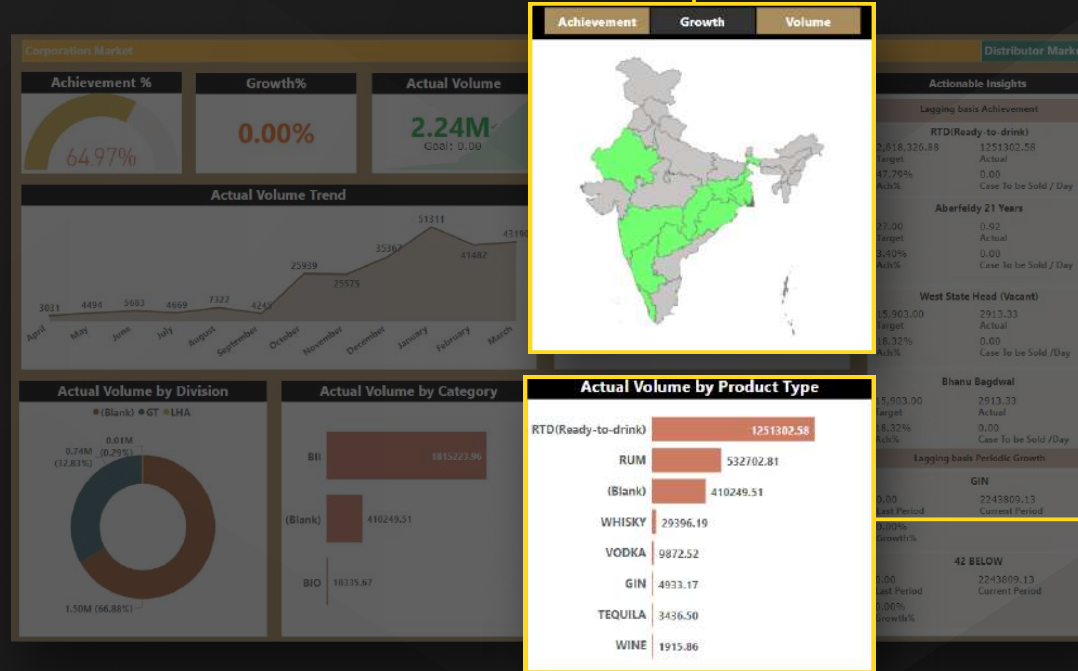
Corporation Market

Achievement %

64.97%

Growth%

0.00%

Actual Volume

2.24M

Goal: 0.00

Actual Volume Trend

3011 4494 5683 4669 7322 4243 25939 25575 35367 51311 41482 43190

April May June July August September October November December January February March

Actual Volume by Division

(Blank) GT LHA

0.01M (0.29%)

0.74M (32.83%)

1.50M (66.88%)

Actual Volume by Category

BII 1815223.96

(Blank) 410249.51

BIO 10335.67

Achievement | Growth | Volume

Actual Volume by Product Type

| Product Type | Volume |
|---|---|
| RTD(Ready-to-drink) | 1251302.58 |
| RUM | 532702.81 |
| (Blank) | 410249.51 |
| WHISKY | 29396.19 |
| VODKA | 9872.52 |
| GIN | 4933.17 |
| TEQUILA | 3436.50 |
| WINE | 1915.86 |

Distributor Market

Actionable Insights

Lagging basis Achievement

RTD(Ready-to-drink)

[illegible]2,618,326.88 Target
1251302.58 Actual
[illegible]47.79% Ach%
0.00 Case To be Sold / Day

Aberfeldy 21 Years

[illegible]27.00 Target
0.92 Actual
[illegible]3.40% Ach%
0.00 Case To be Sold / Day

West State Head (Vacant)

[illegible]15,903.00 Target
2913.33 Actual
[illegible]18.32% Ach%
0.00 Case To be Sold /Day

Bhanu Bagdwal

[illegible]15,903.00 Target
2913.33 Actual
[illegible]18.32% Ach%
0.00 Case To be Sold / Day

Lagging basis Periodic Growth

GIN

0.00 Last Period
2243809.13 Current Period
0.00% Growth%

42 BELOW

0.00 Last Period
2243809.13 Current Period
0.00% Growth%